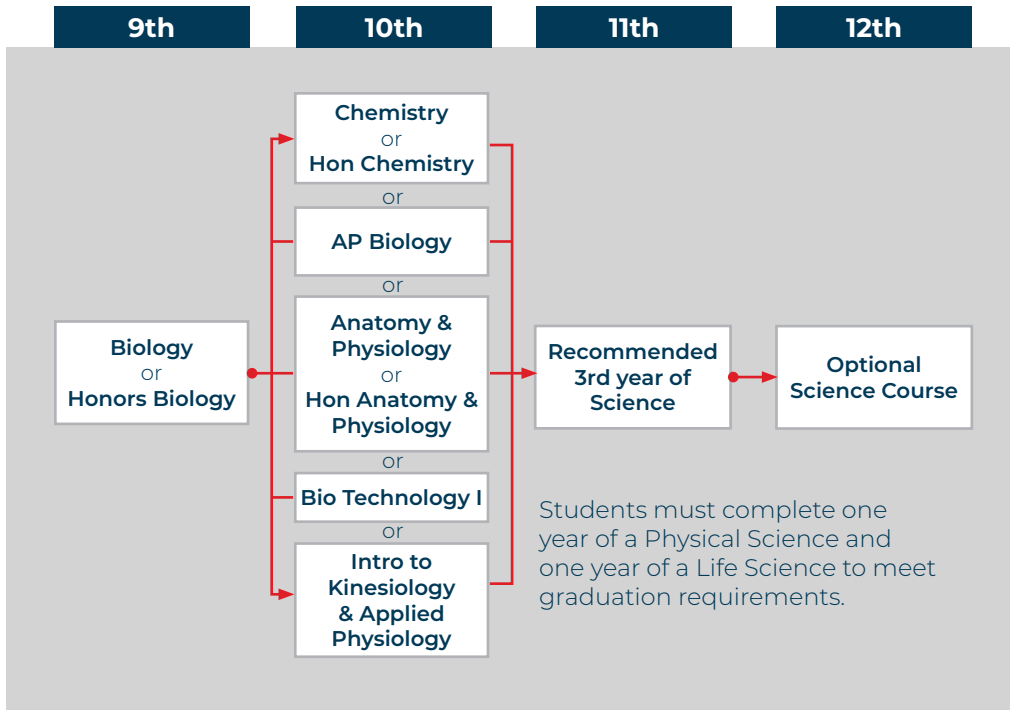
9th

10th

11th

12th

Biology
or
Honors Biology

Chemistry
or
Hon Chemistry

or

AP Biology

or

Anatomy & Physiology
or
Hon Anatomy & Physiology

or

Bio Technology I

or

Intro to Kinesiology & Applied Physiology

Recommended 3rd year of Science

Optional Science Course

Students must complete one year of a Physical Science and one year of a Life Science to meet graduation requirements.